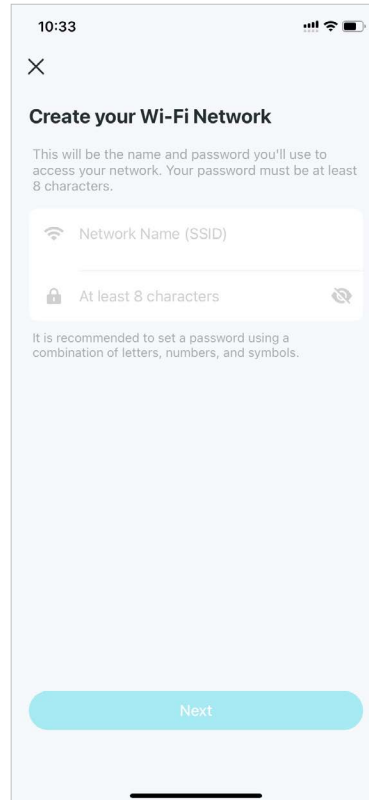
10:33

×

Create your Wi-Fi Network

This will be the name and password you'll use to access your network. Your password must be at least 8 characters.

Network Name (SSID)

At least 8 characters

It is recommended to set a password using a combination of letters, numbers, and symbols.

Next